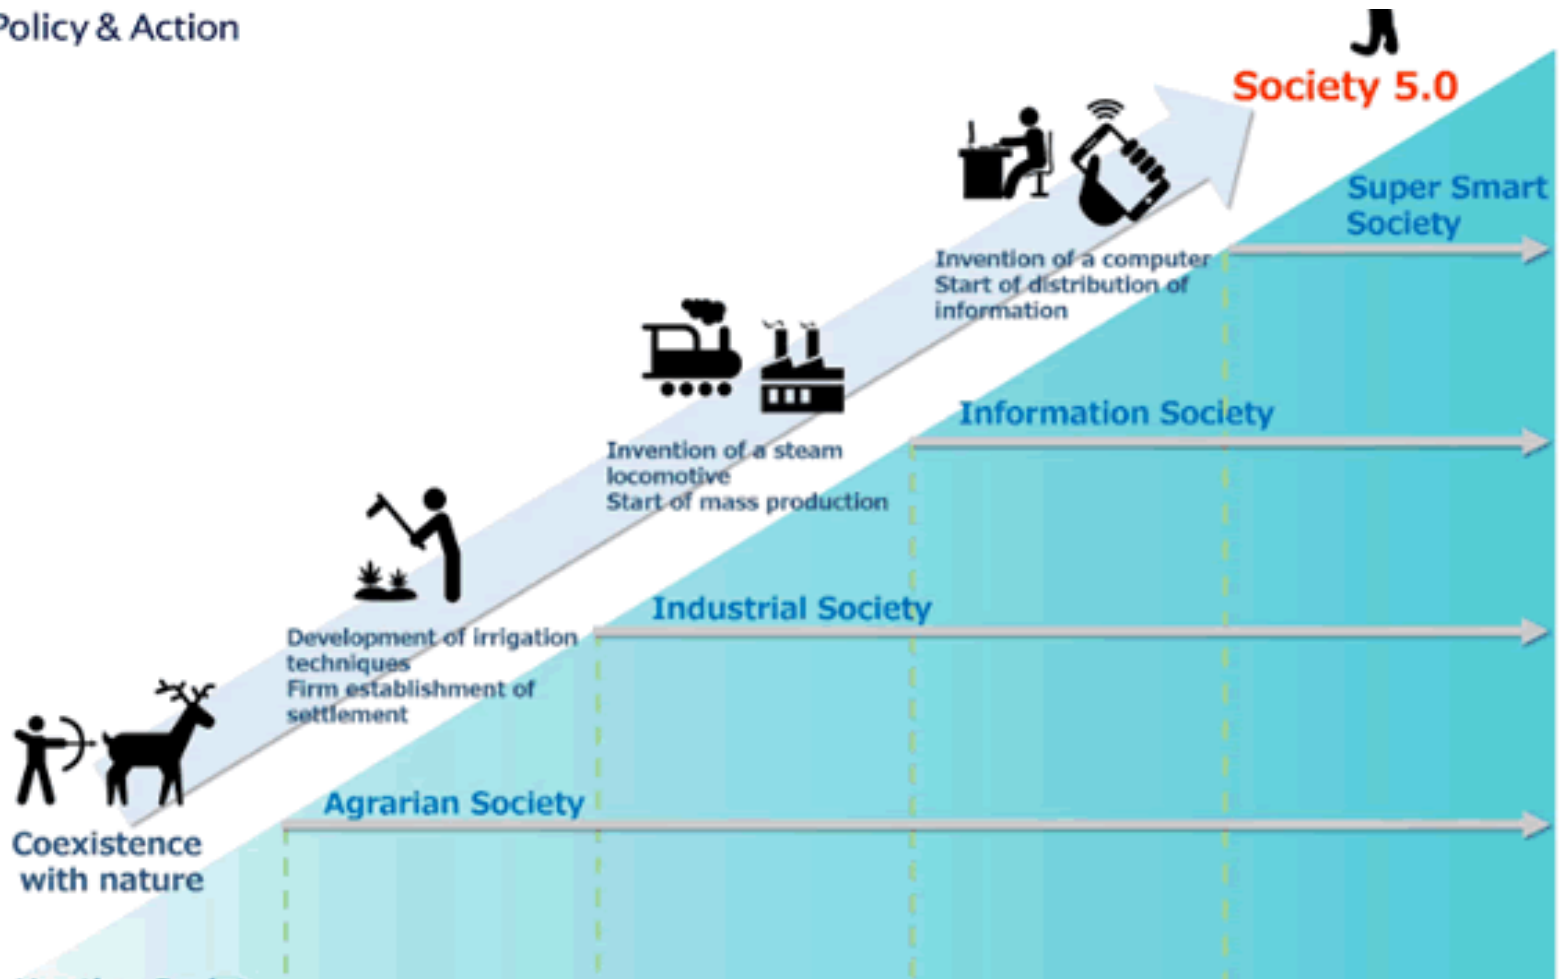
Policy & Action

Society 5.0

Super Smart Society

Invention of a computer
Start of distribution of information

Information Society

Invention of a steam locomotive
Start of mass production

Industrial Society

Development of irrigation techniques
Firm establishment of settlement

Agrarian Society

Coexistence with nature

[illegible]